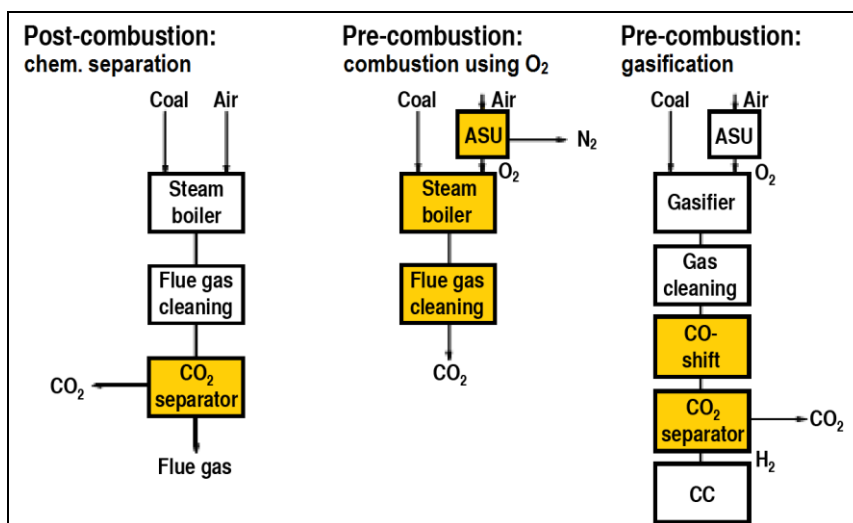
Post-combustion:
chem. separation

Coal
Air
Steam boiler
Flue gas cleaning
$CO_2$
$CO_2$ separator
Flue gas

Pre-combustion:
combustion using $O_2$

Coal
Air
ASU
$N_2$
$O_2$
Steam boiler
Flue gas cleaning
$CO_2$

Pre-combustion:
gasification

Coal
Air
ASU
$O_2$
Gasifier
Gas cleaning
CO-shift
$CO_2$ separator
$CO_2$
$H_2$
CC